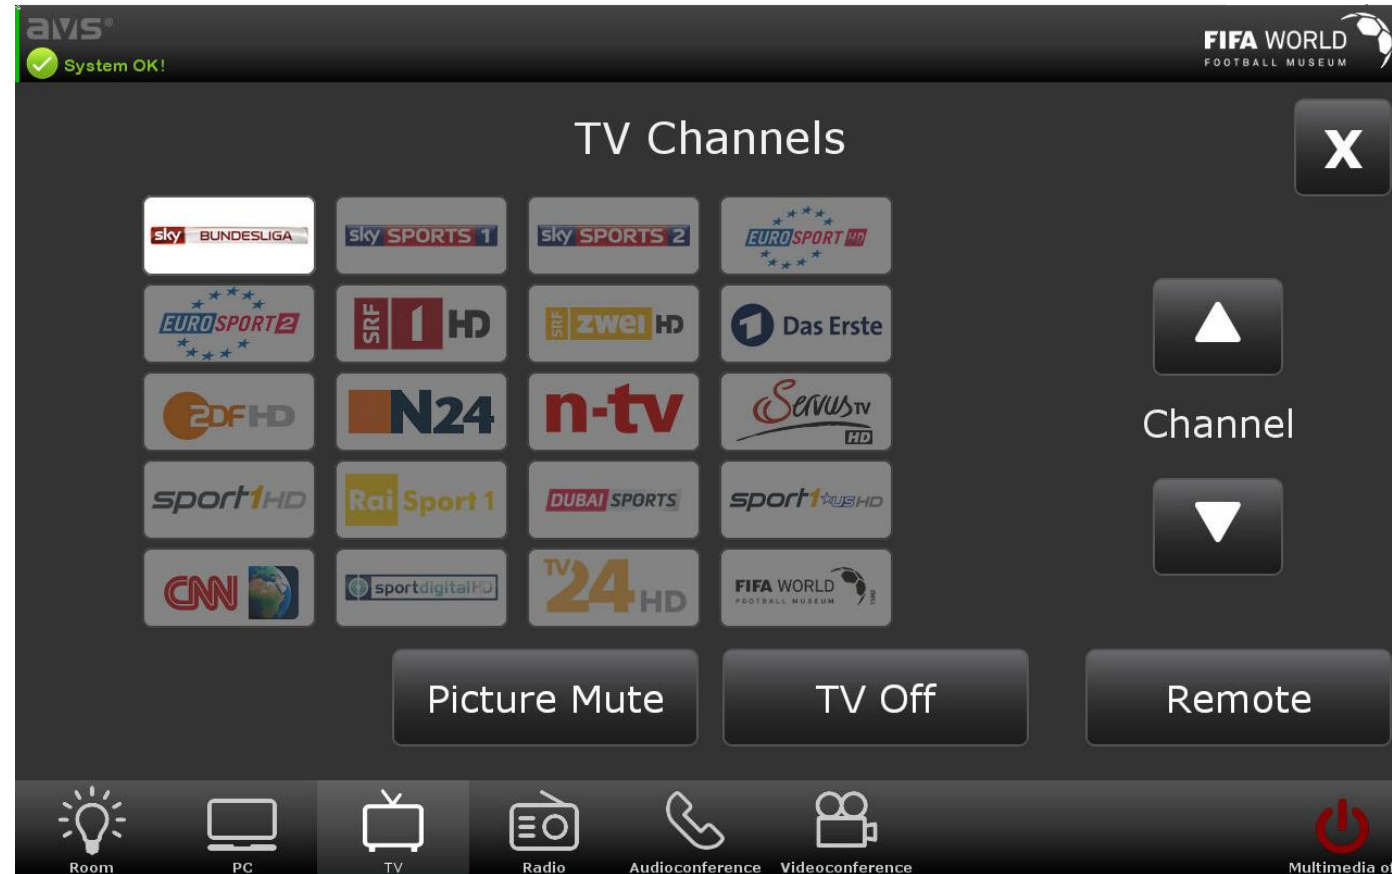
avs®
System OK!

FIFA WORLD
FOOTBALL MUSEUM

TV Channels

X

| sky BUNDESLIGA | sky SPORTS 1 | sky SPORTS 2 | EUROSPORT HD |
|---|---|---|---|
| EUROSPORT 2 | SRF 1 HD | SRF zwei HD | Das Erste |
| ZDF HD | N24 | n-tv | ServusTV HD |
| sport1HD | Rai Sport 1 | DUBAI SPORTS | sport1 US HD |
| CNN | sportdigital HD | TV 24 HD | FIFA WORLD FOOTBALL MUSEUM |

Channel

Picture Mute

TV Off

Remote

Room
PC
TV
Radio
Audioconference
Videoconference
Multimedia o